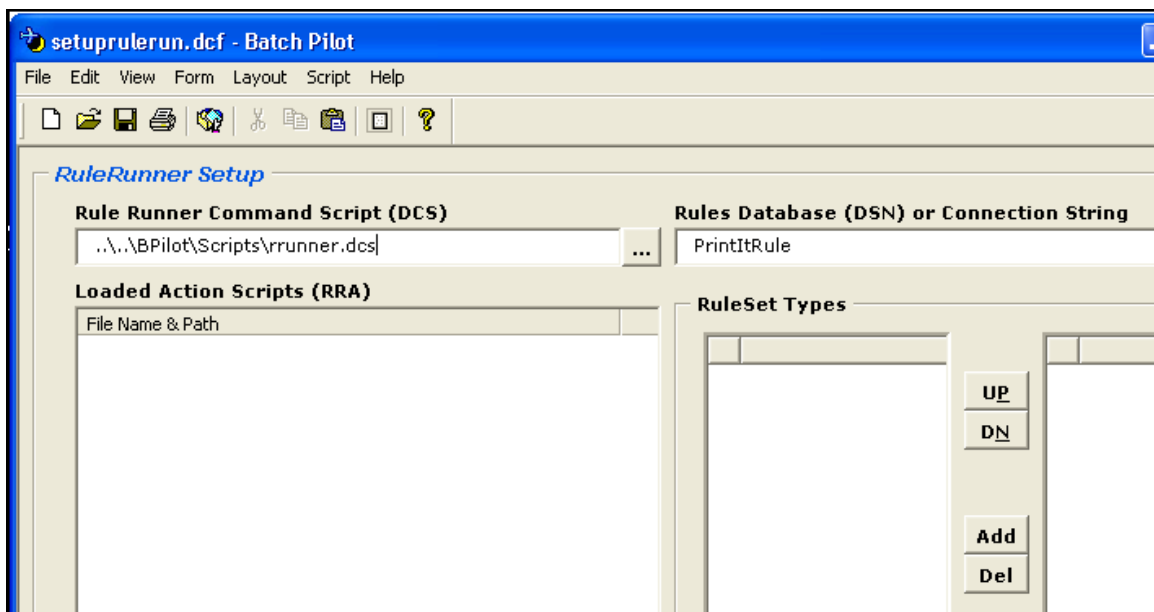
setuprulerun.dcf - Batch Pilot

File Edit View Form Layout Script Help

RuleRunner Setup

Rule Runner Command Script (DCS)

..\..\BPilot\Scripts\rrunner.dcs

...

Rules Database (DSN) or Connection String

PrintItRule

Loaded Action Scripts (RRA)

File Name & Path

RuleSet Types

UP

DN

Add

Del